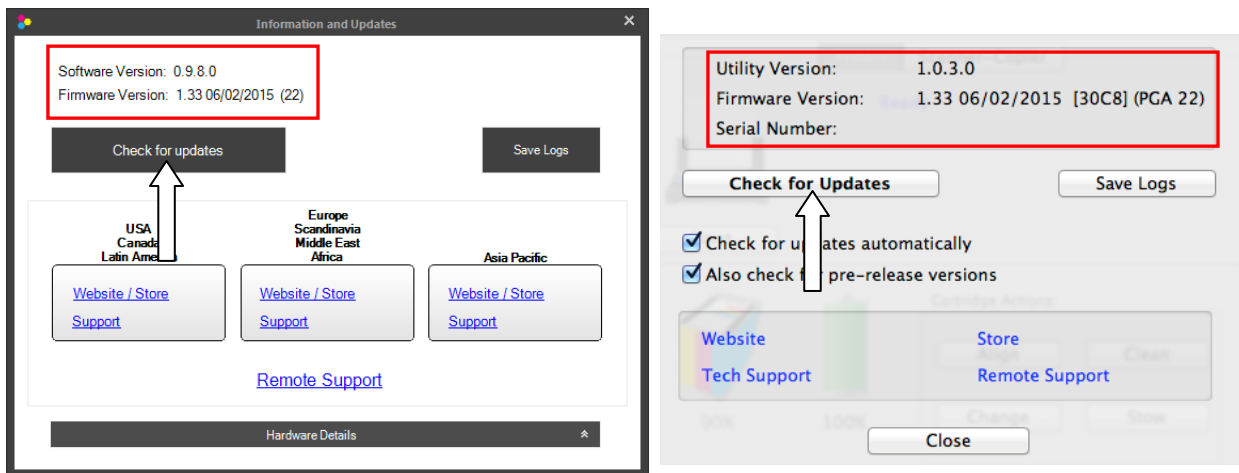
Information and Updates

Software Version: 0.9.8.0
Firmware Version: 1.33 06/02/2015 (22)

Check for updates

Save Logs

USA
Canada
Latin Ame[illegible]

Europe
Scandinavia
Middle East
Africa

Asia Pacific

Website / Store
Support

Website / Store
Support

Website / Store
Support

Remote Support

Hardware Details

Utility Version: 1.0.3.0
Firmware Version: 1.33 06/02/2015 [30C8] (PGA 22)
Serial Number:

Check for Updates

Save Logs

Check for up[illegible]ates automatically
Also check f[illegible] pre-release versions

Website
Store
Tech Support
Remote Support

Close